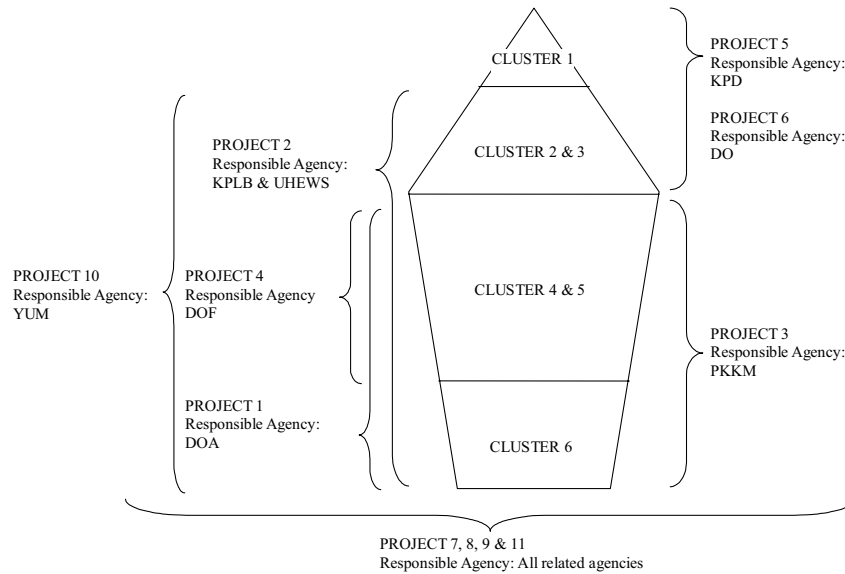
CLUSTER 1

CLUSTER 2 & 3

CLUSTER 4 & 5

CLUSTER 6

PROJECT 5
Responsible Agency:
KPD

PROJECT 6
Responsible Agency:
DO

PROJECT 2
Responsible Agency:
KPLB & UHEWS

PROJECT 10
Responsible Agency:
YUM

PROJECT 4
Responsible Agency
DOF

PROJECT 1
Responsible Agency:
DOA

PROJECT 3
Responsible Agency:
PKKM

PROJECT 7, 8, 9 & 11
Responsible Agency: All related agencies